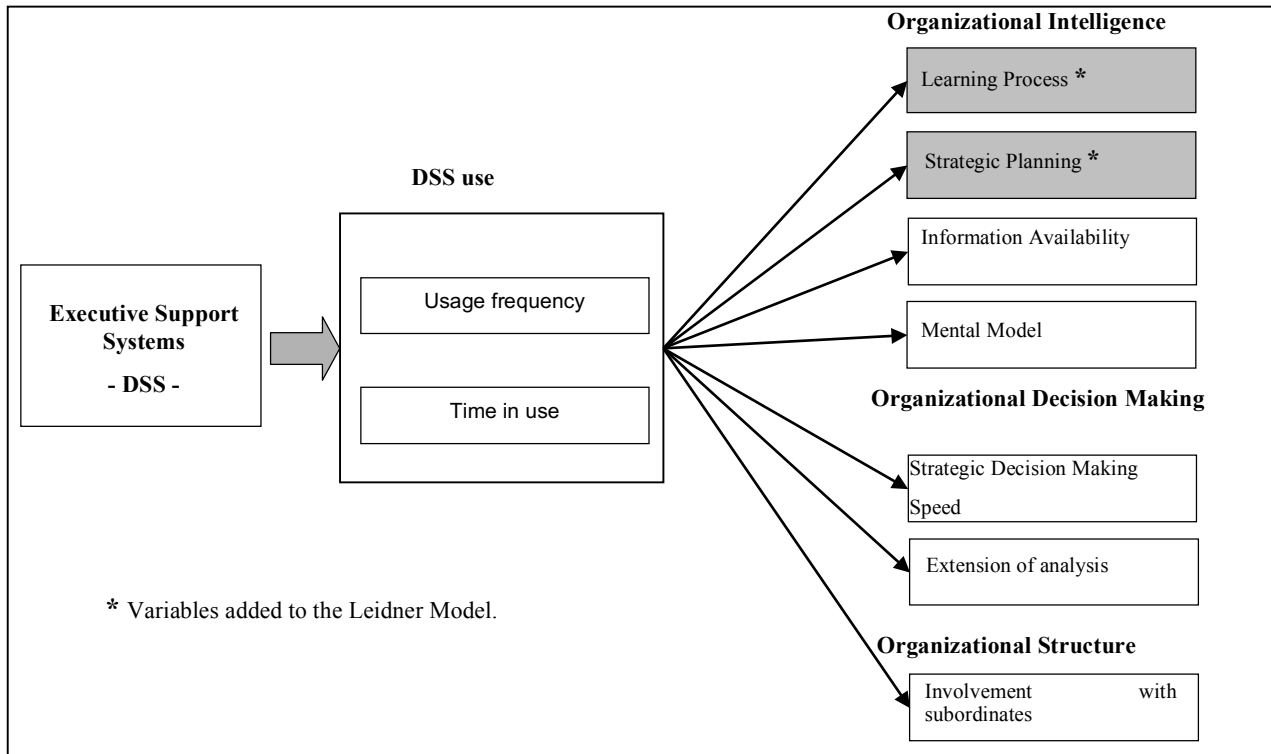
Executive Support Systems

- DSS -

DSS use

Usage frequency

Time in use

Organizational Intelligence

Learning Process *

Strategic Planning *

Information Availability

Mental Model

Organizational Decision Making

Strategic Decision Making Speed

Extension of analysis

Organizational Structure

Involvement with subordinates

* Variables added to the Leidner Model.